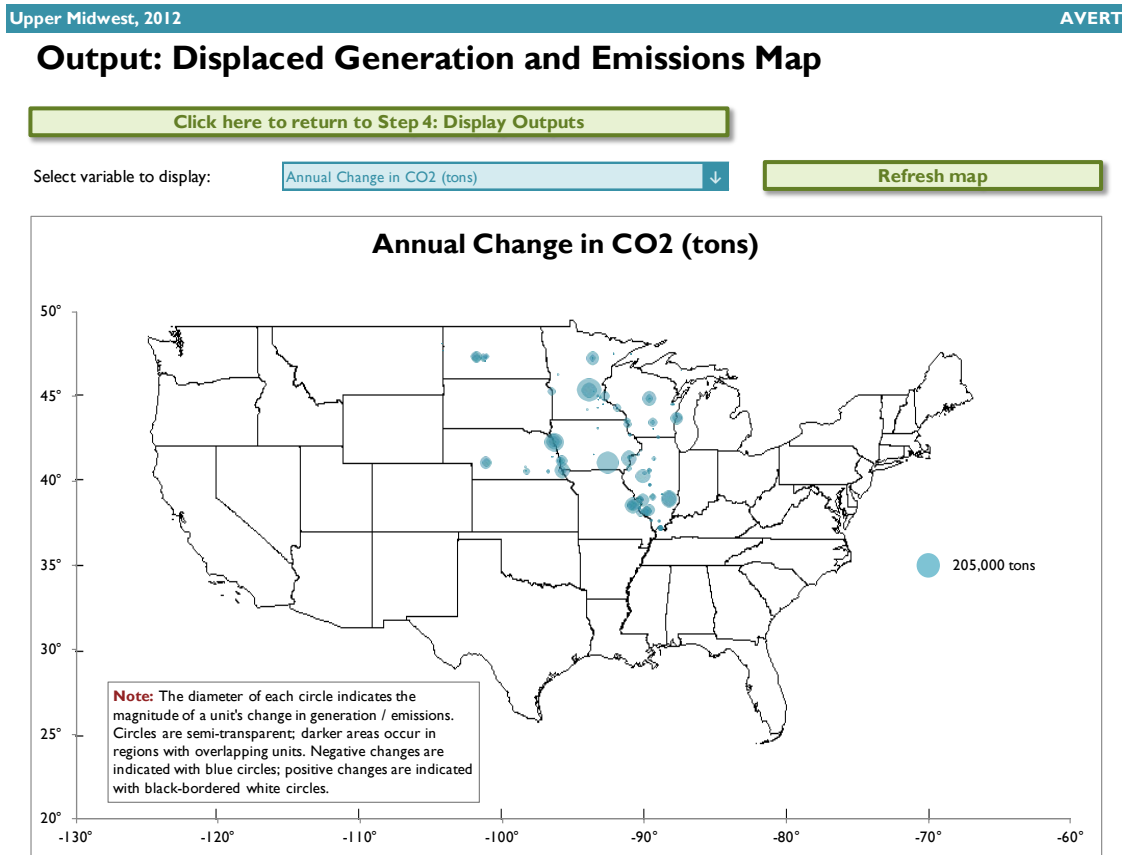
Upper Midwest, 2012

AVERT

Output: Displaced Generation and Emissions Map

Click here to return to Step 4: Display Outputs

Select variable to display:

Annual Change in CO2 (tons)

Refresh map

Annual Change in CO2 (tons)

50°

45°

40°

35°

30°

25°

20°

205,000 tons

**Note:** The diameter of each circle indicates the magnitude of a unit's change in generation / emissions. Circles are semi-transparent; darker areas occur in regions with overlapping units. Negative changes are indicated with blue circles; positive changes are indicated with black-bordered white circles.

-130° -120° -110° -100° -90° -80° -70° -60°